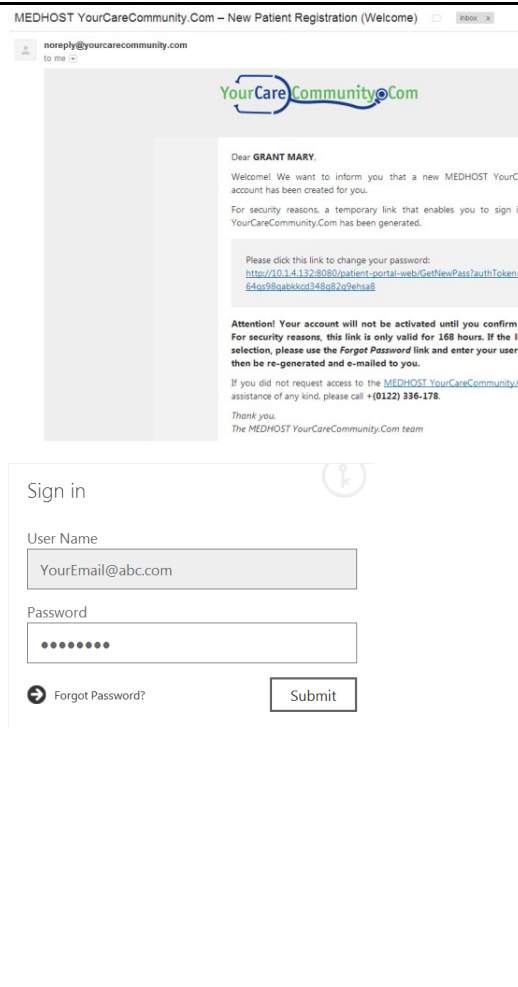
MEDHOST YourCareCommunity.Com – New Patient Registration (Welcome) Inbox x

noreply@yourcarecommunity.com
to me

YourCareCommunity.Com

Dear GRANT MARY,

Welcome! We want to inform you that a new MEDHOST YourC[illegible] account has been created for you.

For security reasons, a temporary link that enables you to sign i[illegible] YourCareCommunity.Com has been generated.

Please click this link to change your password:
http://10.1.4.132:8080/patient-portal-web/GetNewPass?authToken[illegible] 64qs98qabkkcd348g82q9ehsa8

Attention! Your account will not be activated until you confirm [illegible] For security reasons, this link is only valid for 168 hours. If the l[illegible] selection, please use the Forgot Password link and enter your user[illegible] then be re-generated and e-mailed to you.

If you did not request access to the MEDHOST YourCareCommunity.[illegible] assistance of any kind, please call +(0122) 336-178.

Thank you,
The MEDHOST YourCareCommunity.Com team

Sign in

User Name
YourEmail@abc.com

Password
••••••••

Forgot Password?

Submit